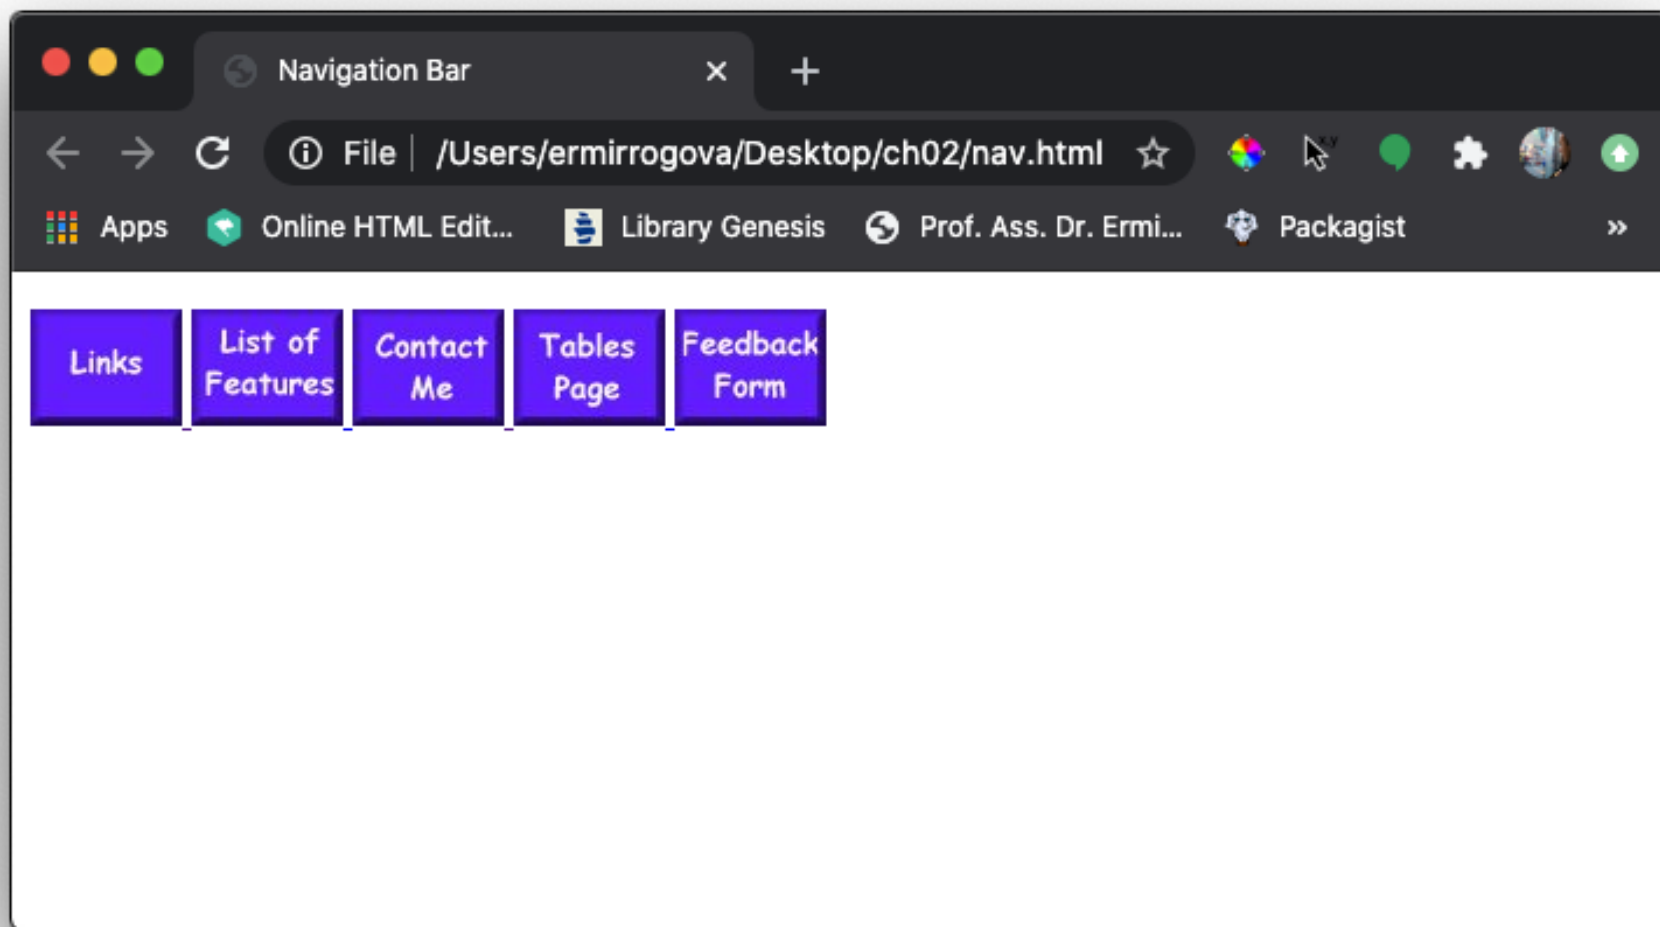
Navigation Bar

File | /Users/ermirrogova/Desktop/ch02/nav.html

Apps Online HTML Edit... Library Genesis Prof. Ass. Dr. Ermi... Packagist »

Links

List of Features

Contact Me

Tables Page

Feedback Form